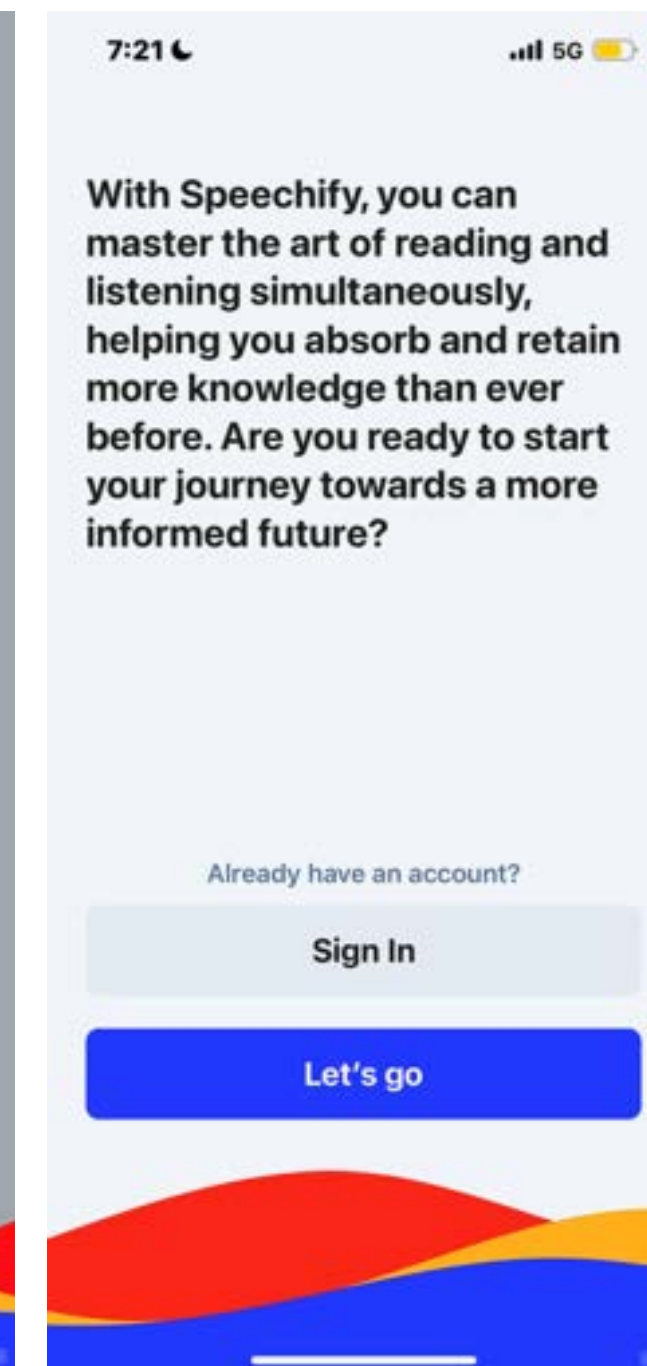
7:21

5G

With Speechify, you can master the art of reading and listening simultaneously, helping you absorb and retain more knowledge than ever before. Are you ready to start your journey towards a more informed future?

Already have an account?

Sign In

Let’s go